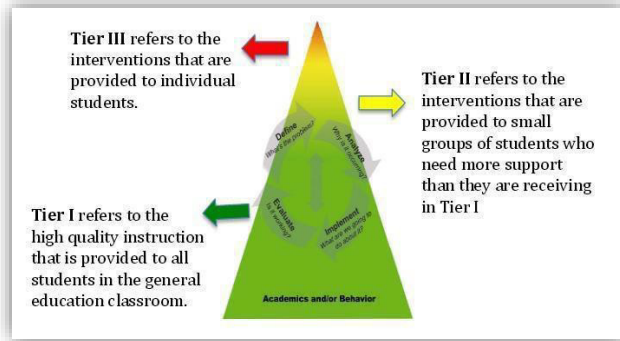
Tier III refers to the interventions that are provided to individual students.

Tier II refers to the interventions that are provided to small groups of students who need more support than they are receiving in Tier I

Tier I refers to the high quality instruction that is provided to all students in the general education classroom.

Define
What's the problem?

Analyze
Why is it happening?

Implement
What are we going to do about it?

Evaluate
Is it working?

Academics and/or Behavior